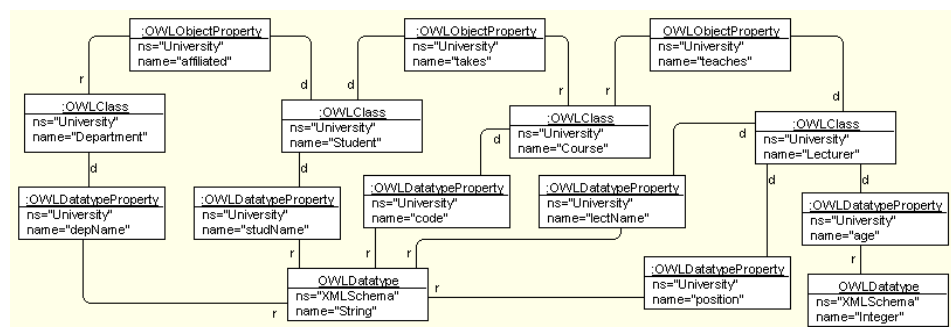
:OWLObjectProperty
ns="University"
name="affiliated"

:OWLObjectProperty
ns="University"
name="takes"

:OWLObjectProperty
ns="University"
name="teaches"

r

d

d

r

r

d

:OWLClass
ns="University"
name="Department"

:OWLClass
ns="University"
name="Student"

:OWLClass
ns="University"
name="Course"

:OWLClass
ns="University"
name="Lecturer"

d

d

d

d

d

d

:OWLDatatypeProperty
ns="University"
name="depName"

:OWLDatatypeProperty
ns="University"
name="studName"

:OWLDatatypeProperty
ns="University"
name="code"

:OWLDatatypeProperty
ns="University"
name="lectName"

:OWLDatatypeProperty
ns="University"
name="age"

r

r

r

r

:OWLDatatypeProperty
ns="University"
name="position"

OWLDatatype
ns="XMLSchema"
name="String"

r

r

OWLDatatype
ns="XMLSchema"
name="Integer"